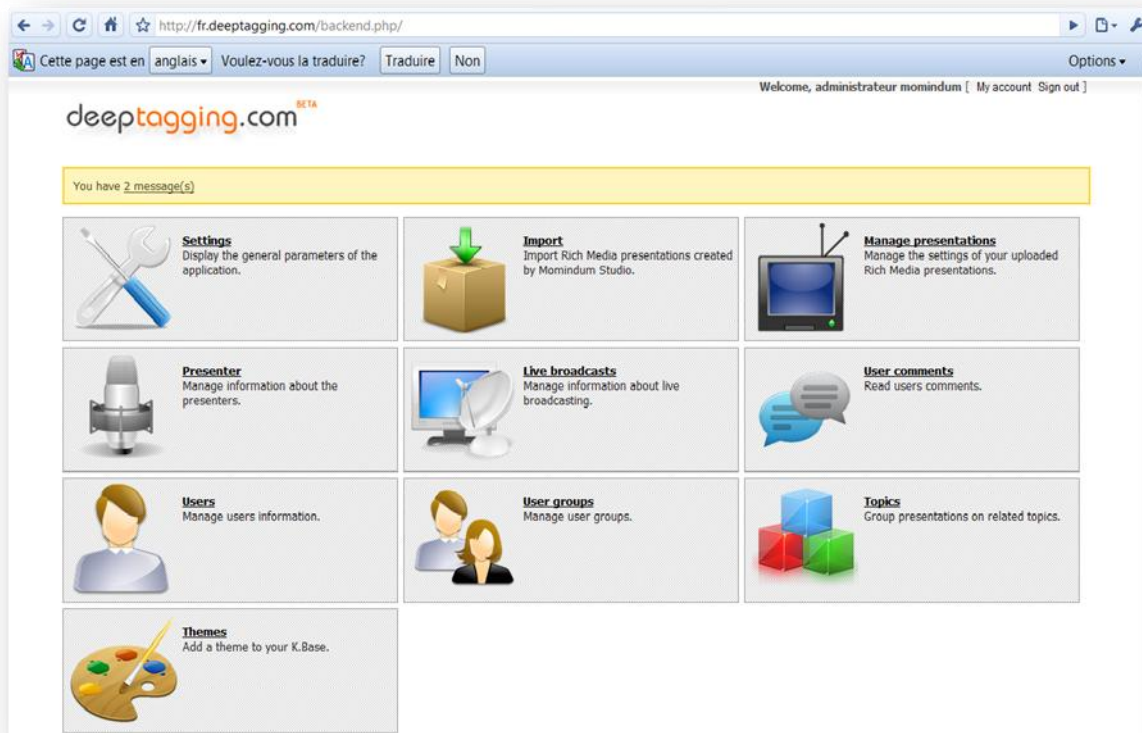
http://fr.deeptagging.com/backend.php/

Cette page est en anglais ▾ Voulez-vous la traduire? Traduire Non Options ▾

Welcome, administrateur momindum [ My account Sign out ]

deeptagging.com BETA

You have 2 message(s)

Settings
Display the general parameters of the application.

Import
Import Rich Media presentations created by Momindum Studio.

Manage presentations
Manage the settings of your uploaded Rich Media presentations.

Presenter
Manage information about the presenters.

Live broadcasts
Manage information about live broadcasting.

User comments
Read users comments.

Users
Manage users information.

User groups
Manage user groups.

Topics
Group presentations on related topics.

Themes
Add a theme to your K.Base.